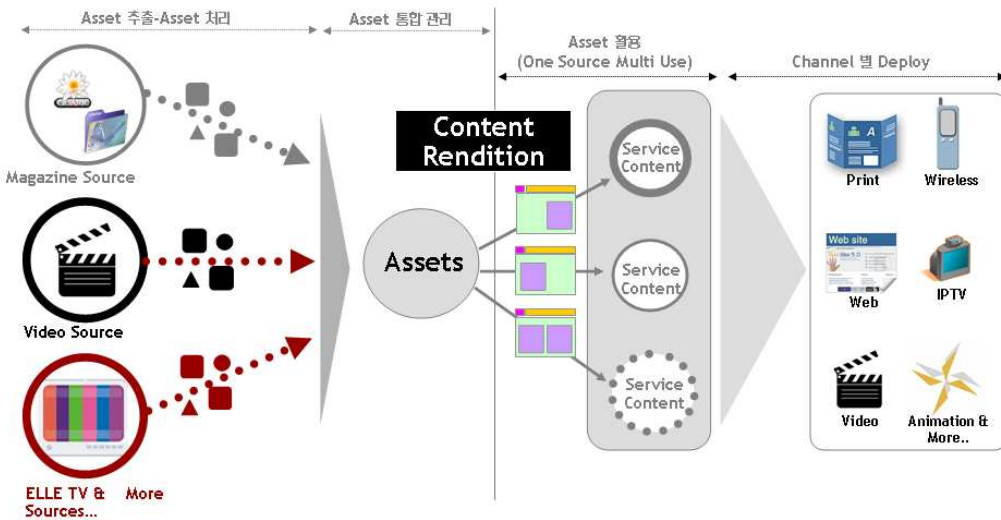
Asset 추출-Asset 처리

Asset 통합 관리

Asset 활용
(One Source Multi Use)

Channel 별 Deploy

Magazine Source

Video Source

ELLE TV & More
Sources...

Content Rendition

Assets

Service Content

Service Content

Service Content

Print

Wireless

Web site

Web

IPTV

Video

Animation & More..